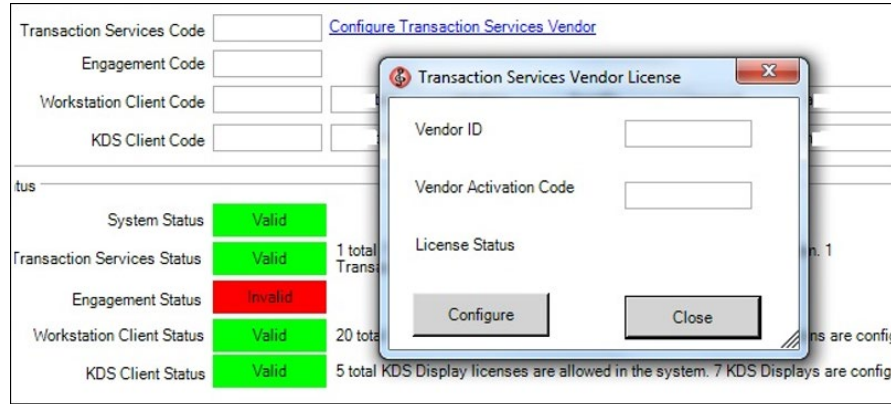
Transaction Services Code
Configure Transaction Services Vendor
Engagement Code
Workstation Client Code
KDS Client Code

Transaction Services Vendor License
Vendor ID
Vendor Activation Code
License Status
Configure
Close

tus
System Status Valid
Transaction Services Status Valid 1 total Transa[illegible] n. 1
Engagement Status Invalid
Workstation Client Status Valid 20 tota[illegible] ns are confi
KDS Client Status Valid 5 total KDS Display licenses are allowed in the system. 7 KDS Displays are confi